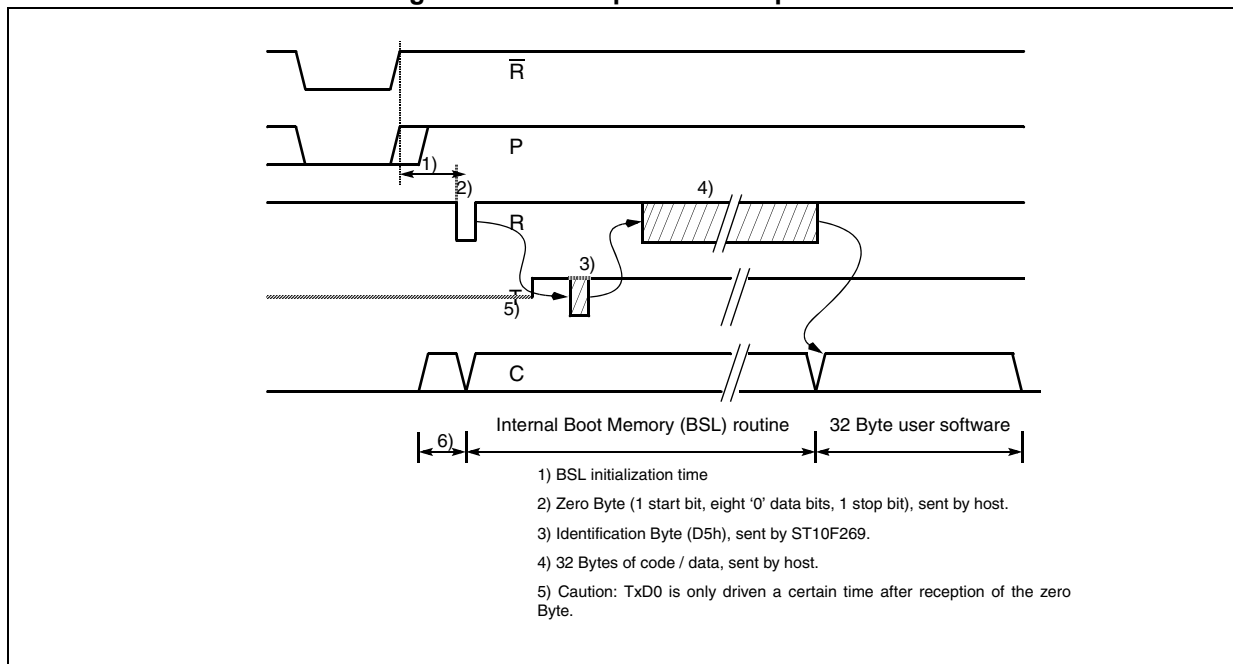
$\overline{R}$

P

1)

2)

R

4)

3)

T

5)

C

6)

Internal Boot Memory (BSL) routine

32 Byte user software

1) BSL initialization time

2) Zero Byte (1 start bit, eight '0' data bits, 1 stop bit), sent by host.

3) Identification Byte (D5h), sent by ST10F269.

4) 32 Bytes of code / data, sent by host.

5) Caution: TxD0 is only driven a certain time after reception of the zero Byte.